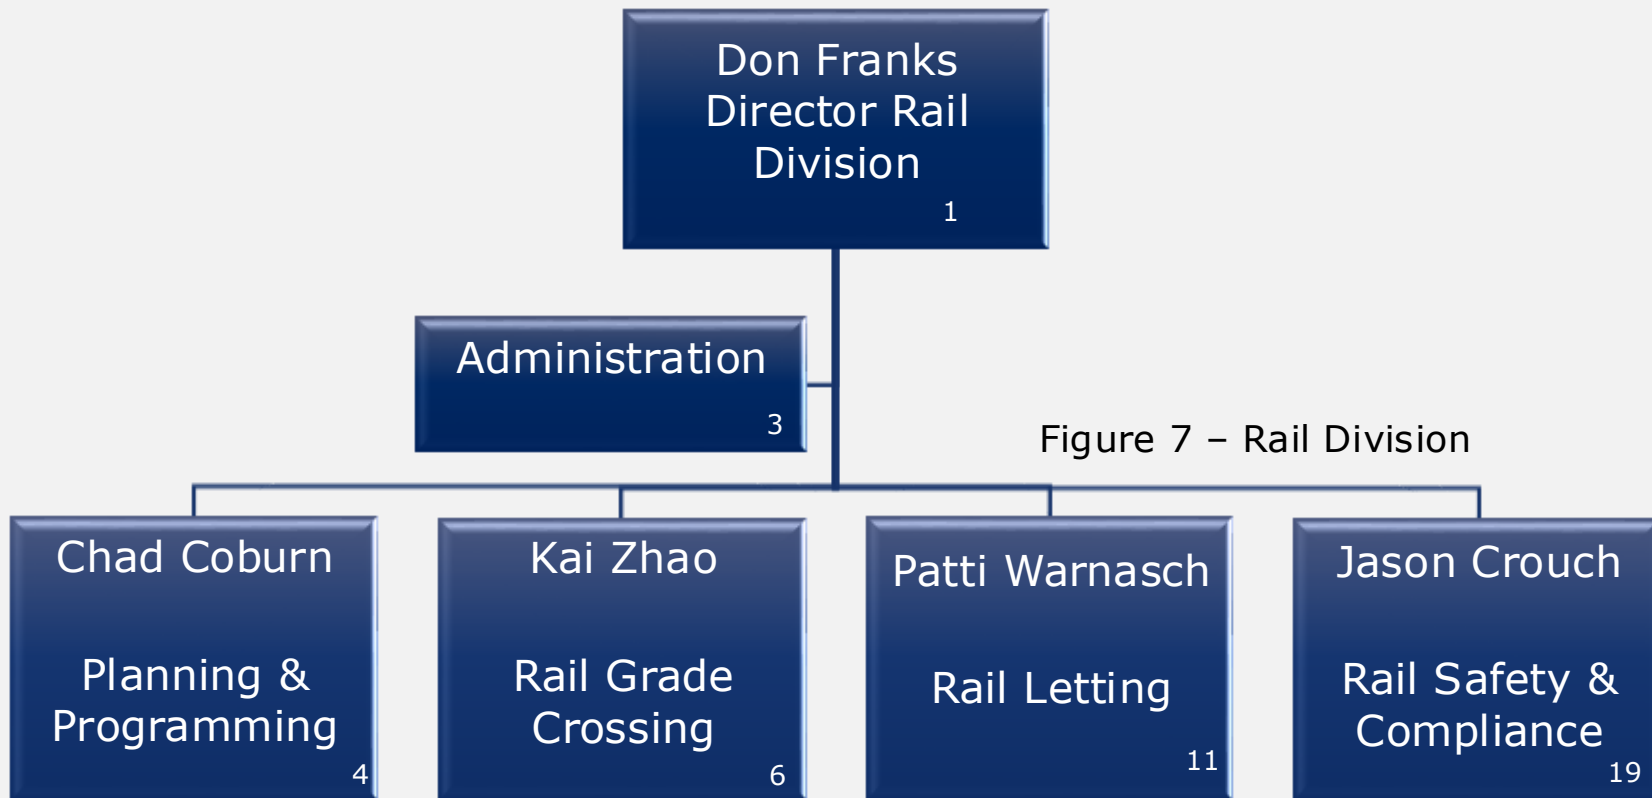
Don Franks
Director Rail Division
1

Administration
3

Figure 7 – Rail Division

Chad Coburn

Planning & Programming
4

Kai Zhao

Rail Grade Crossing
6

Patti Warnasch

Rail Letting
11

Jason Crouch

Rail Safety & Compliance
19